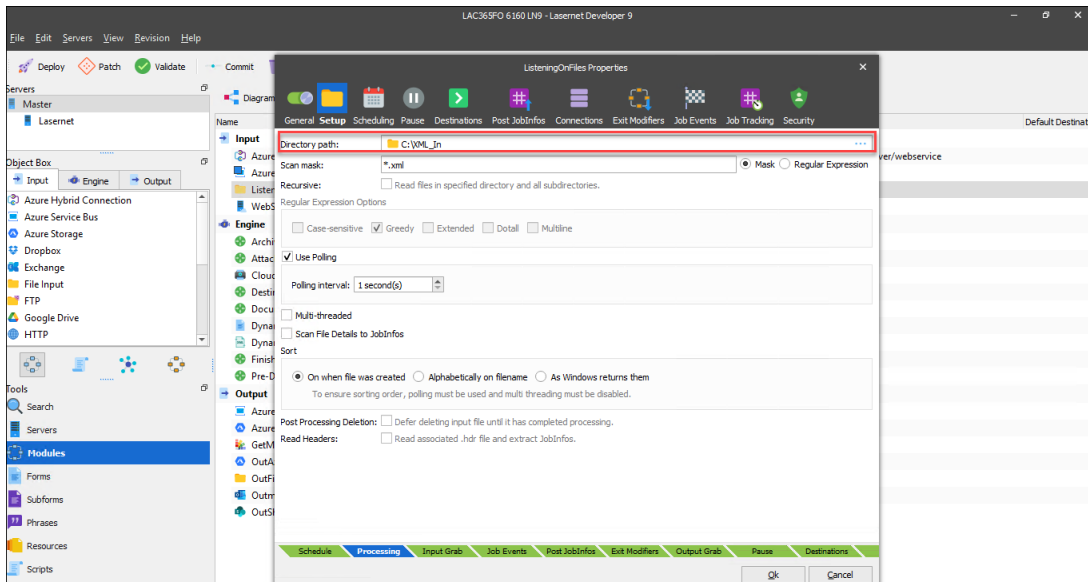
LAC365FO 6160 LN9 - Lasernet Developer 9

File Edit Servers View Revision Help

Deploy Patch Validate Commit

Servers
Master
Lasernet

Object Box
Input Engine Output
Azure Hybrid Connection
Azure Service Bus
Azure Storage
Dropbox
Exchange
File Input
FTP
Google Drive
HTTP

Tools
Search
Servers
Modules
Forms
Subforms
Phrases
Resources
Scripts

Diagram
Name
Input
Azure
Azure
Listen
WebS
Engine
Archi
Attac
Cloud
Destin
Docu
Dyna
Dyna
Finish
Pre-D
Output
Azure
Azure
GetM
OutA
OutFi
Outm
OutSl

Default Destinat
ver/webservice

ListeningOnFiles Properties

General Setup Scheduling Pause Destinations Post JobInfos Connections Exit Modifiers Job Events Job Tracking Security

Directory path: C:\XML_In ...
Scan mask: *.xml Mask Regular Expression
Recursive: Read files in specified directory and all subdirectories.
Regular Expression Options
Case-sensitive Greedy Extended Dotall Multiline
Use Polling
Polling interval: 1 second(s)
Multi-threaded
Scan File Details to JobInfos
Sort
On when file was created Alphabetically on filename As Windows returns them
To ensure sorting order, polling must be used and multi threading must be disabled.
Post Processing Deletion: Defer deleting input file until it has completed processing.
Read Headers: Read associated .hdr file and extract JobInfos.

Schedule Processing Input Grab Job Events Post JobInfos Exit Modifiers Output Grab Pause Destinations

Ok Cancel